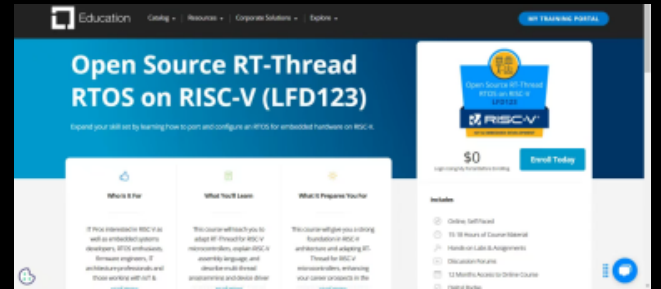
Education Catalog Resources Corporate Solutions Explore MY TRAINING PORTAL

Open Source RT-Thread RTOS on RISC-V (LFD123)

Expand your skill set by learning how to port and configure an RTOS for embedded hardware on RISC-V.

Open Source RT-Thread RTOS on RISC-V (LFD123)

RISC-V

$0

Enroll Today

Who Is It For

IT Pros interested in RISC-V as well as embedded systems developers, RTOS enthusiasts, firmware engineers, IT architecture professionals and those working with IoT &

What You'll Learn

This course will teach you to adapt RT-Thread for RISC-V microcontrollers, explain RISC-V assembly language, and describe multi-thread programming and device driver

What It Prepares You For

This course will give you a strong foundation in RISC-V architecture and adapting RT-Thread for RISC-V microcontrollers, enhancing your career prospects in the

Includes

Online, Self Paced

15-18 Hours of Course Material

Hands-on Labs & Assignments

Discussion Forums

12 Months Access to Online Course

Digital Badge